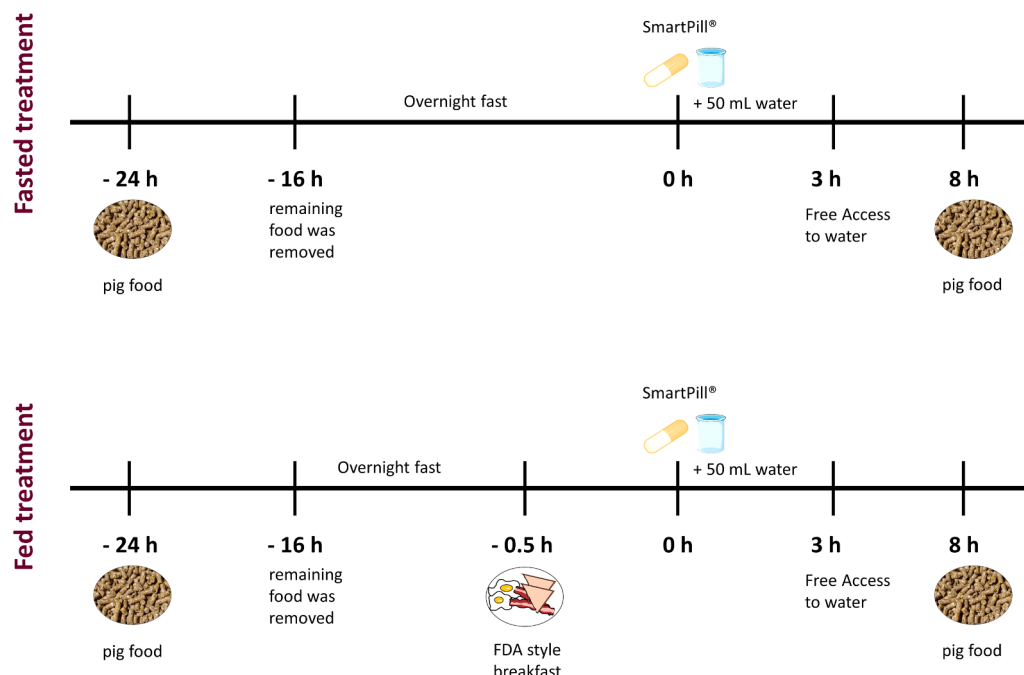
Fasted treatment

SmartPill®

Overnight fast

+ 50 mL water

- 24 h

- 16 h

0 h

3 h

8 h

remaining food was removed

Free Access to water

pig food

pig food

Fed treatment

SmartPill®

Overnight fast

+ 50 mL water

- 24 h

- 16 h

- 0.5 h

0 h

3 h

8 h

remaining food was removed

Free Access to water

pig food

FDA style breakfast

pig food